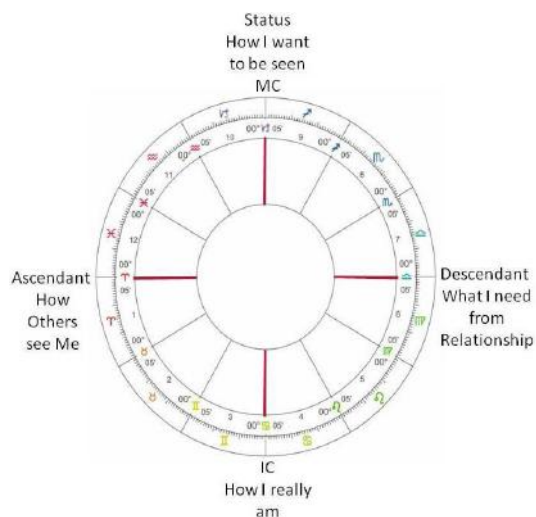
Status
How I want
to be seen
MC

Ascendant
How
Others
see Me

Descendant
What I need
from
Relationship

IC
How I really
am

♑ ♐ ♏ ♎ ♍ ♌ ♋ ♊ ♉ ♈ ♓ ♒

10 9 8 7 6 5 4 3 2 1 12 11

00° ♑ 05'
00° ♐ 05'
00° ♏ 05'
00° ♎ 05'
00° ♍ 05'
00° ♌ 05'
00° ♋ 05'
00° ♊ 05'
00° ♉ 05'
00° ♈ 05'
00° ♓ 05'
00° ♒ 05'